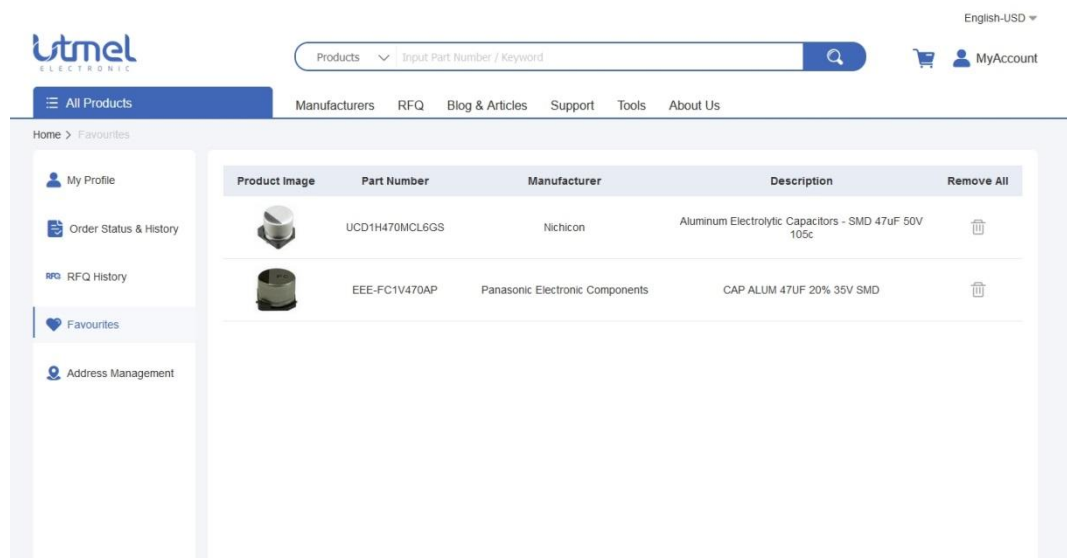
English-USD

utmel
ELECTRONIC

Products Input Part Number / Keyword

MyAccount

All Products

Manufacturers RFQ Blog & Articles Support Tools About Us

Home > Favourites

My Profile

Order Status & History

RFQ RFQ History

Favourites

Address Management

| Product Image | Part Number | Manufacturer | Description | Remove All |
|---|---|---|---|---|
| | UCD1H470MCL6GS | Nichicon | Aluminum Electrolytic Capacitors - SMD 47uF 50V 105c | |
| | EEE-FC1V470AP | Panasonic Electronic Components | CAP ALUM 47UF 20% 35V SMD | |